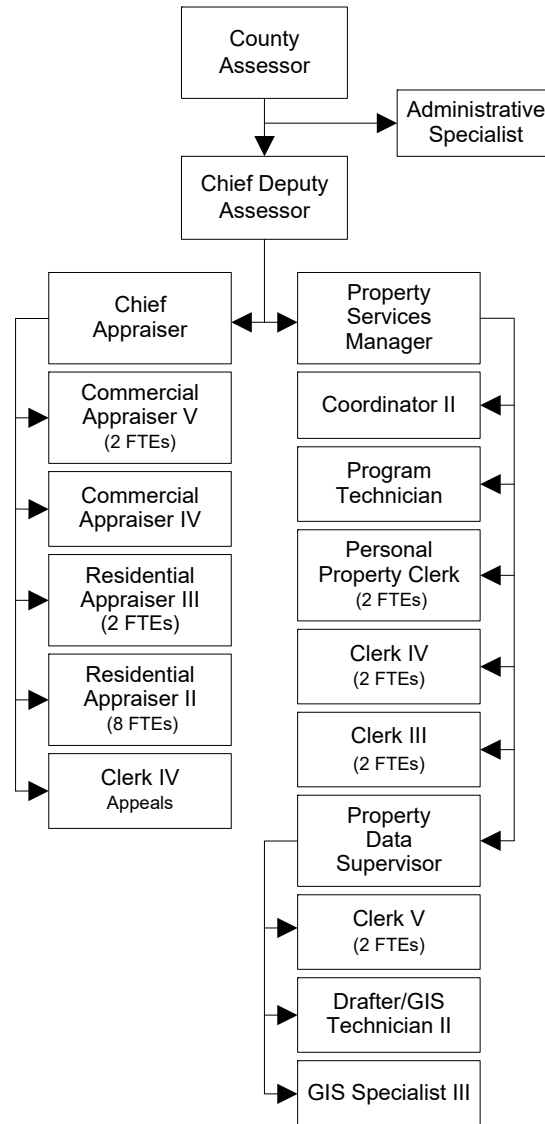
County Assessor

Administrative Specialist

Chief Deputy Assessor

Chief Appraiser

Commercial Appraiser V
(2 FTEs)

Commercial Appraiser IV

Residential Appraiser III
(2 FTEs)

Residential Appraiser II
(8 FTEs)

Clerk IV
Appeals

Property Services Manager

Coordinator II

Program Technician

Personal Property Clerk
(2 FTEs)

Clerk IV
(2 FTEs)

Clerk III
(2 FTEs)

Property Data Supervisor

Clerk V
(2 FTEs)

Drafter/GIS Technician II

GIS Specialist III